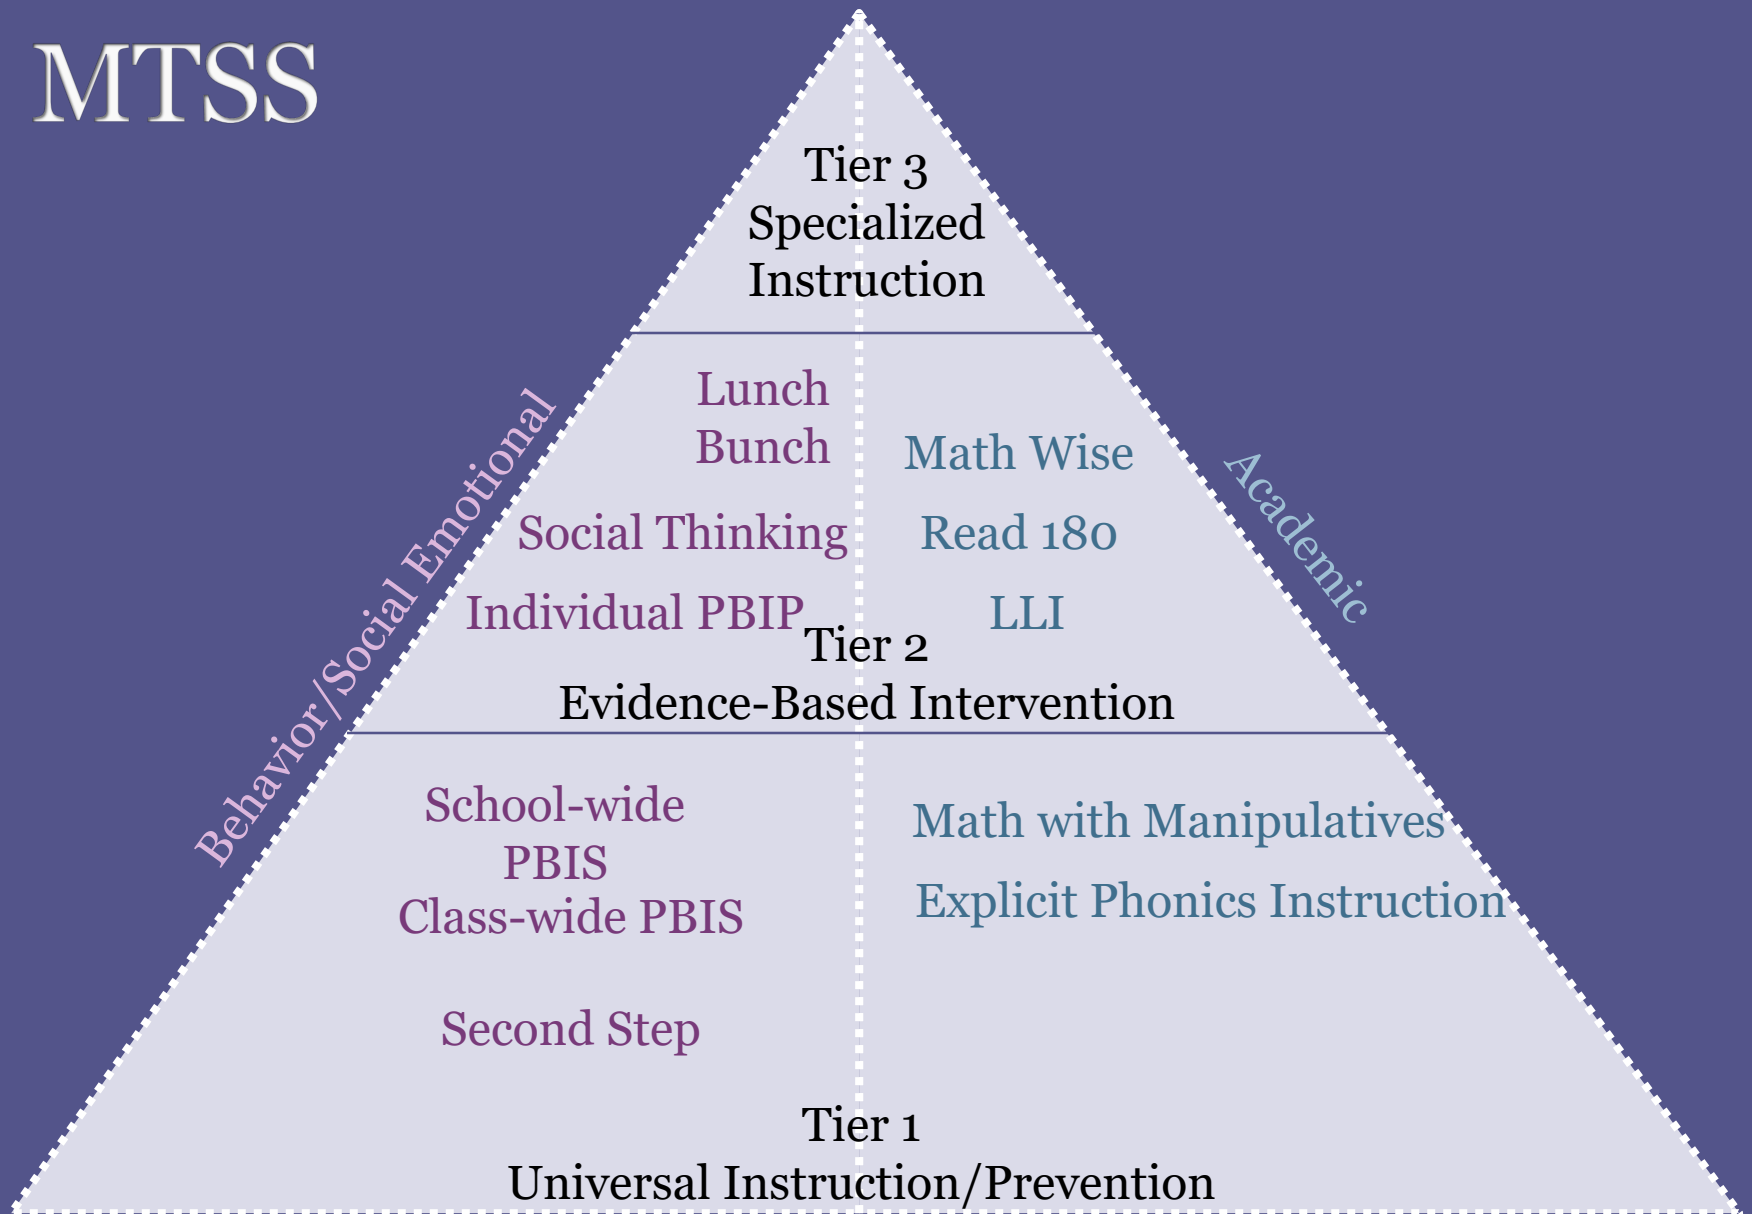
MTSS

Tier 3
Specialized
Instruction

Behavior/Social Emotional

Academic

Lunch Bunch

Math Wise

Social Thinking

Read 180

Individual PBIP

LLI

Tier 2
Evidence-Based Intervention

School-wide PBIS

Math with Manipulatives

Class-wide PBIS

Explicit Phonics Instruction

Second Step

Tier 1
Universal Instruction/Prevention